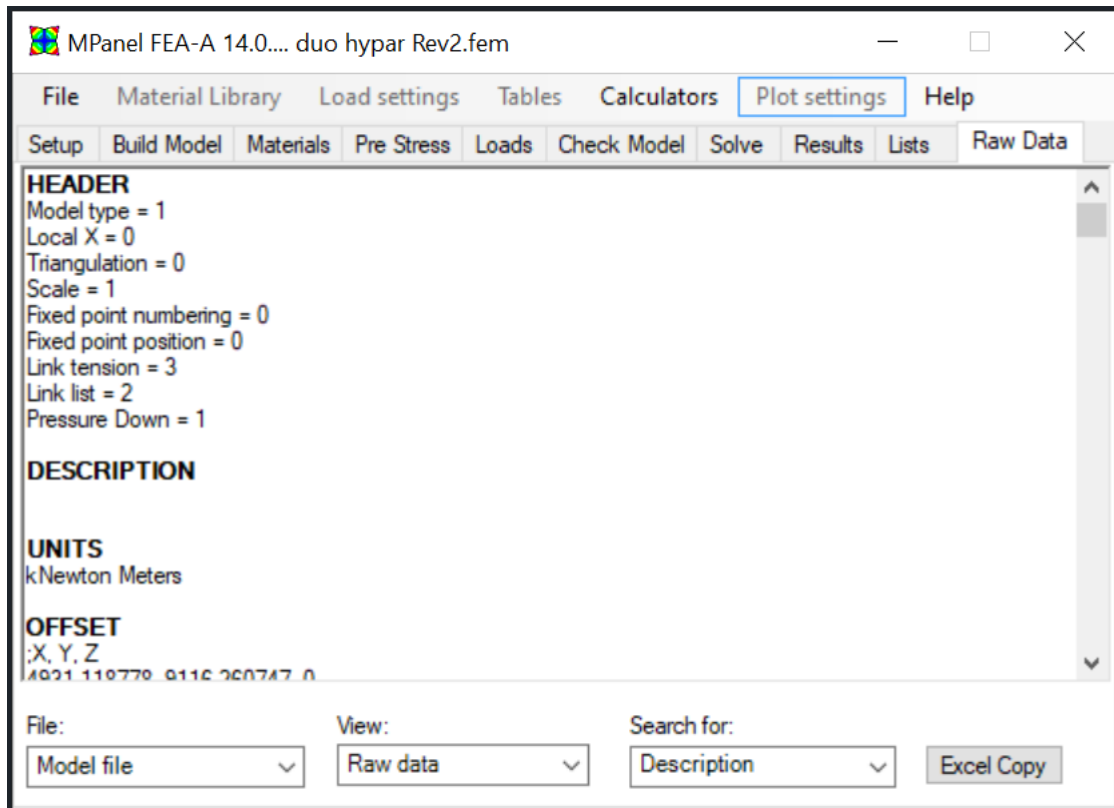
MPanel FEA-A 14.0.... duo hypar Rev2.fem

File Material Library Load settings Tables Calculators Plot settings Help

Setup Build Model Materials Pre Stress Loads Check Model Solve Results Lists Raw Data

HEADER
Model type = 1
Local X = 0
Triangulation = 0
Scale = 1
Fixed point numbering = 0
Fixed point position = 0
Link tension = 3
Link list = 2
Pressure Down = 1

DESCRIPTION

UNITS
kNewton Meters

OFFSET
;X, Y, Z
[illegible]

File:
Model file

View:
Raw data

Search for:
Description

Excel Copy